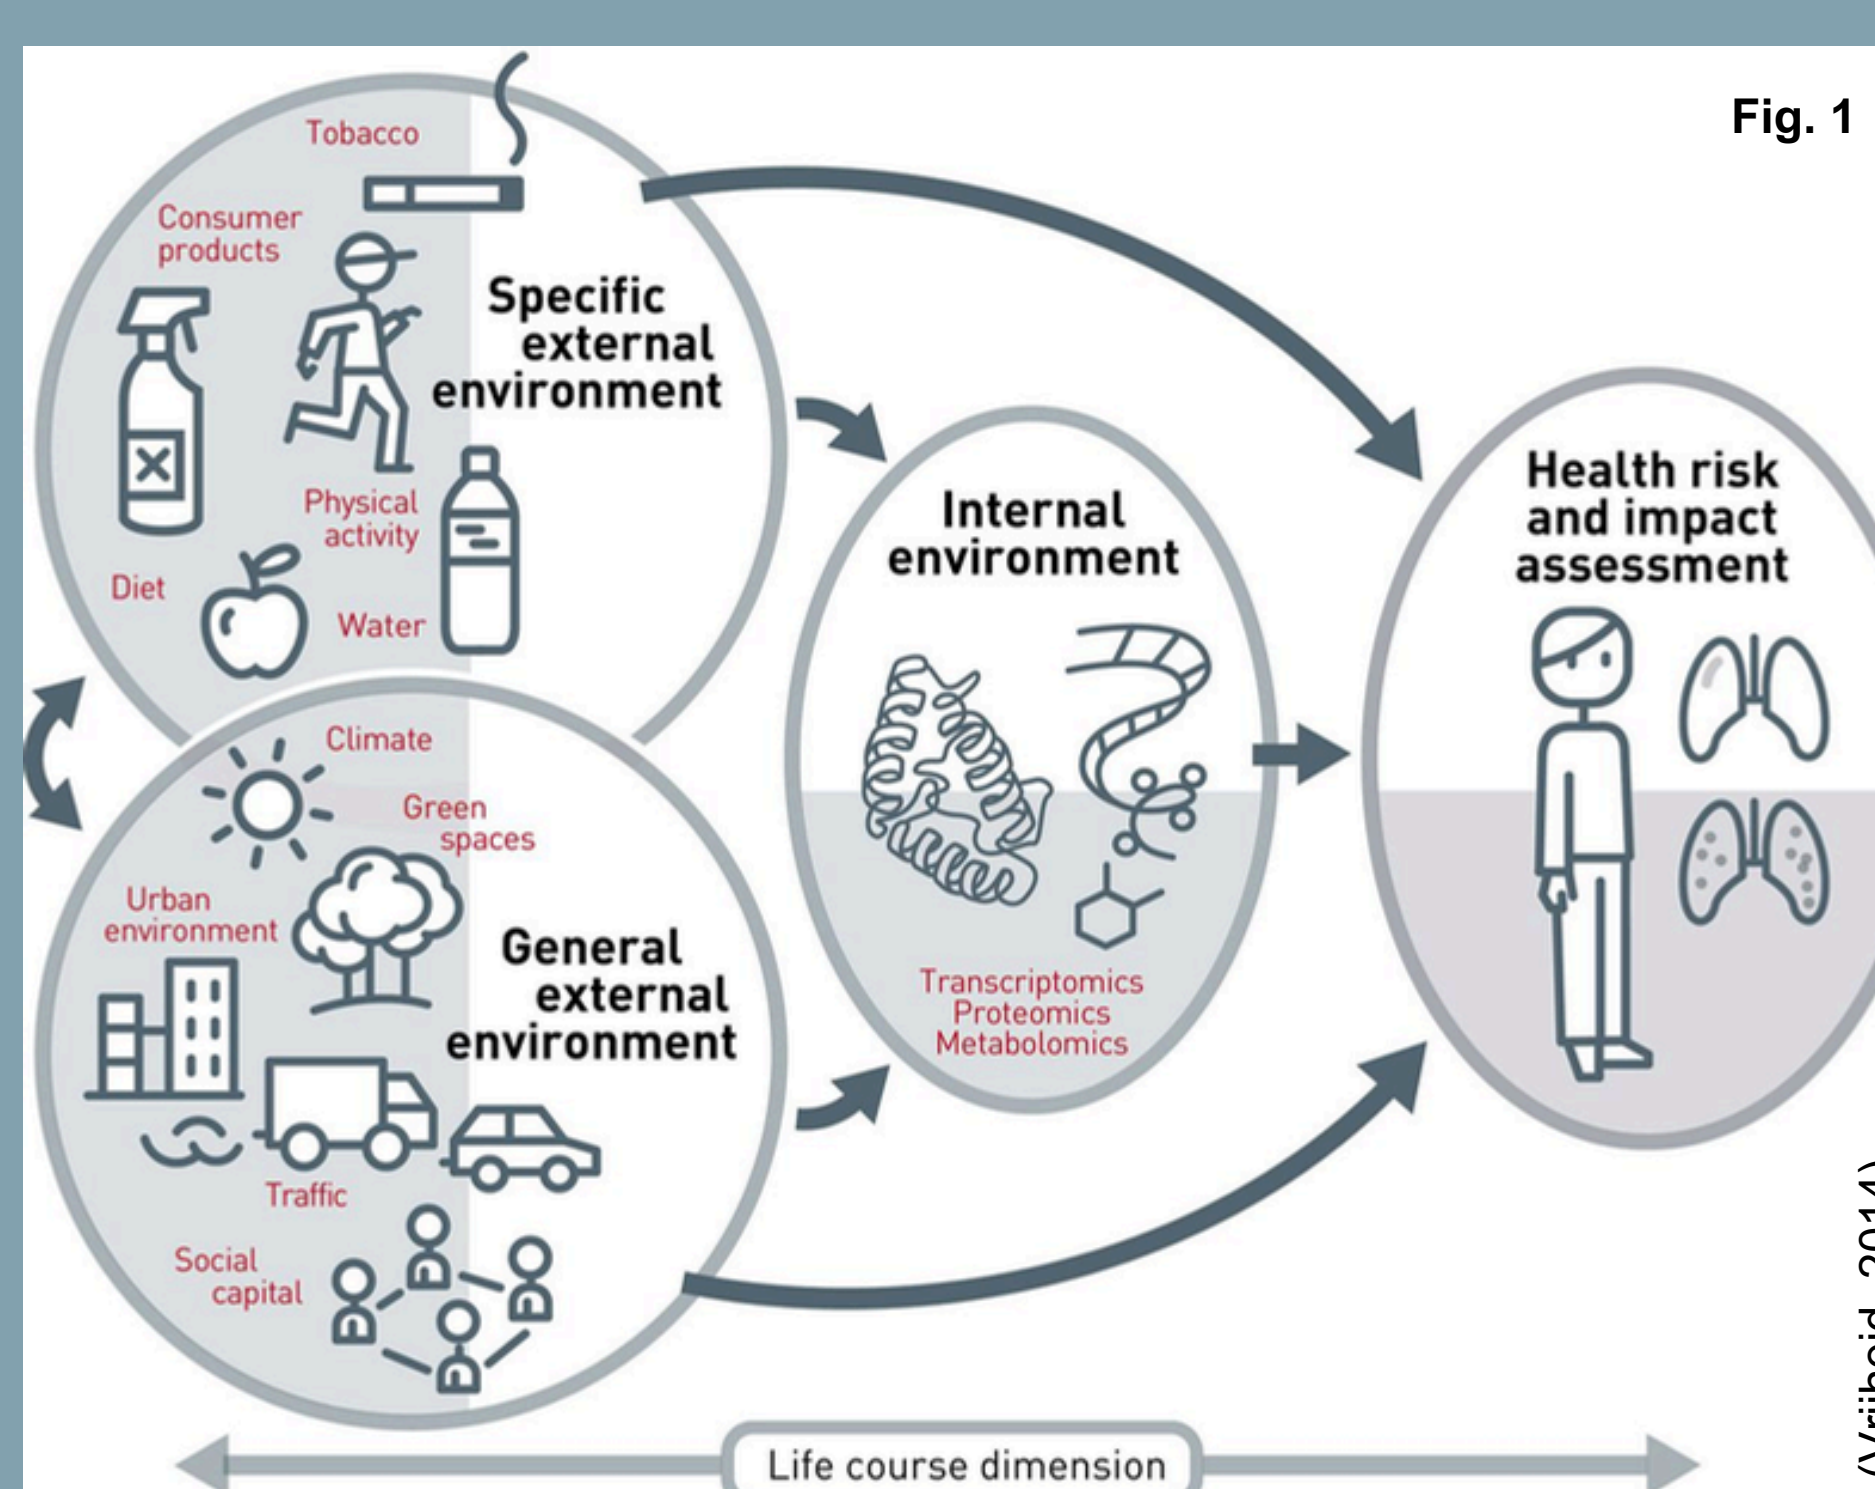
Fig. 1

Tobacco
Consumer products
Specific external environment
Physical activity
Diet
Water

Internal environment
Transcriptomics
Proteomics
Metabolomics

Health risk and impact assessment

Climate
Green spaces
Urban environment
General external environment
Traffic
Social capital

Life course dimension

(Vrijheid, 2014)